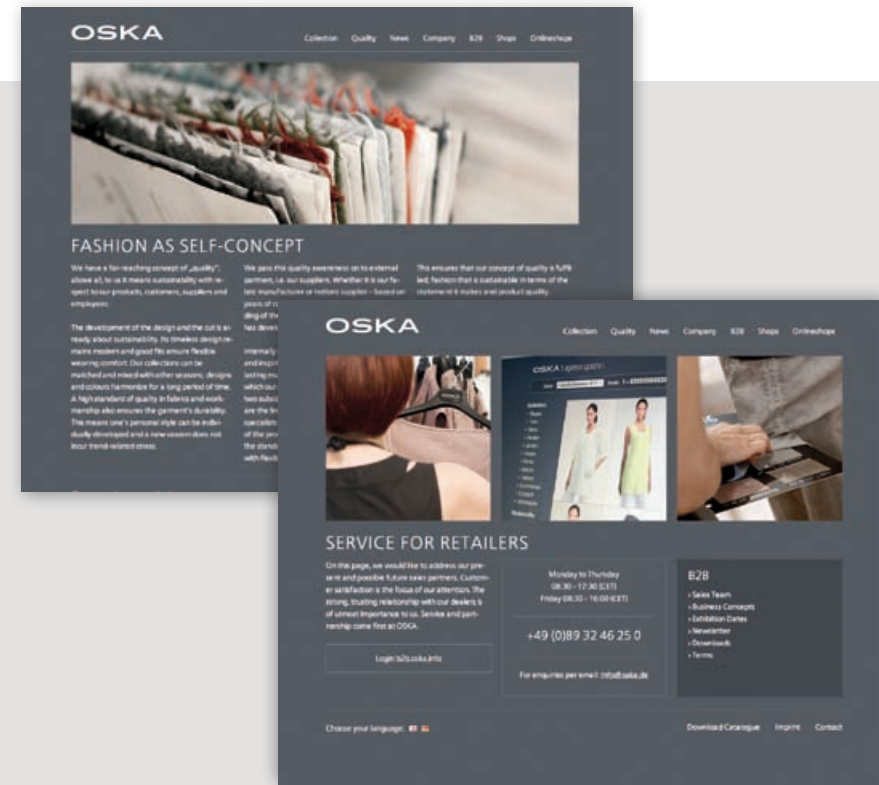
OSKA

Collection Quality News Company B2B Shops Onlineshops

FASHION AS SELF-CONCEPT

We have a far-reaching concept of „quality", above all, to us it means sustainability with respect to our products, customers, suppliers and employees.

The development of the design and the cut is already about sustainability. Its timeless design remains modern and good fits ensure flexible wearing comfort. Our collections can be matched and mixed with other seasons; designs and colours harmonize for a long period of time. A high standard of quality in fabrics and workmanship also ensures the garment's durability. This means one's personal style can be individually developed and a new season does not incur trend-related stress.

We pass this quality awareness on to external partners, i.e. our suppliers. Whether it is our fabric manufacturer or notions supplier – based on years of c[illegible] ding of th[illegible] has deve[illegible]

Internally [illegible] and inspi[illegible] lasting m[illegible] which our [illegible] two subs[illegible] are the lin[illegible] specialis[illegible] of the pro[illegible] the stand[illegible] with flexib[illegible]

This ensures that our concept of quality is fulfilled; fashion that is sustainable in terms of the statement it makes and product quality.

OSKA

Collection Quality News Company B2B Shops Onlineshops

SERVICE FOR RETAILERS

On this page, we would like to address our present and possible future sales partners. Customer satisfaction is the focus of our attention. The strong, trusting relationship with our dealers is of utmost importance to us. Service and partnership come first at OSKA.

Login: b2b.oska.info

Monday to Thursday
08:30 – 17:30 (CET)
Friday 08:30 – 16:00 (CET)

+49 (0)89 32 46 25 0

For enquiries per email: info@oska.de

B2B
› Sales Team
› Business Concepts
› Exhibition Dates
› Newsletter
› Downloads
› Terms

Choose your language:

Download Catalogue Imprint Contact